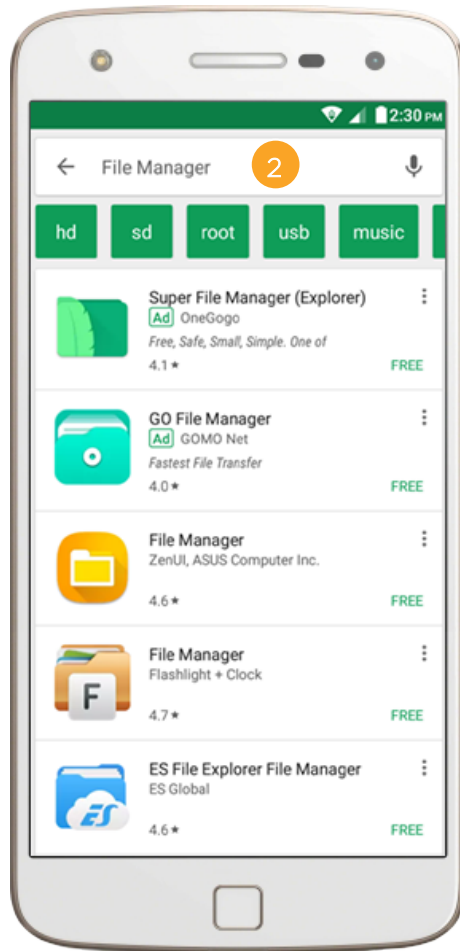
2:30 PM

File Manager

2

hd
sd
root
usb
music

Super File Manager (Explorer)
Ad OneGogo
Free, Safe, Small, Simple. One of
4.1 ★
FREE

GO File Manager
Ad GOMO Net
Fastest File Transfer
4.0 ★
FREE

File Manager
ZenUI, ASUS Computer Inc.
4.6 ★
FREE

F

File Manager
Flashlight + Clock
4.7 ★
FREE

ES

ES File Explorer File Manager
ES Global
4.6 ★
FREE